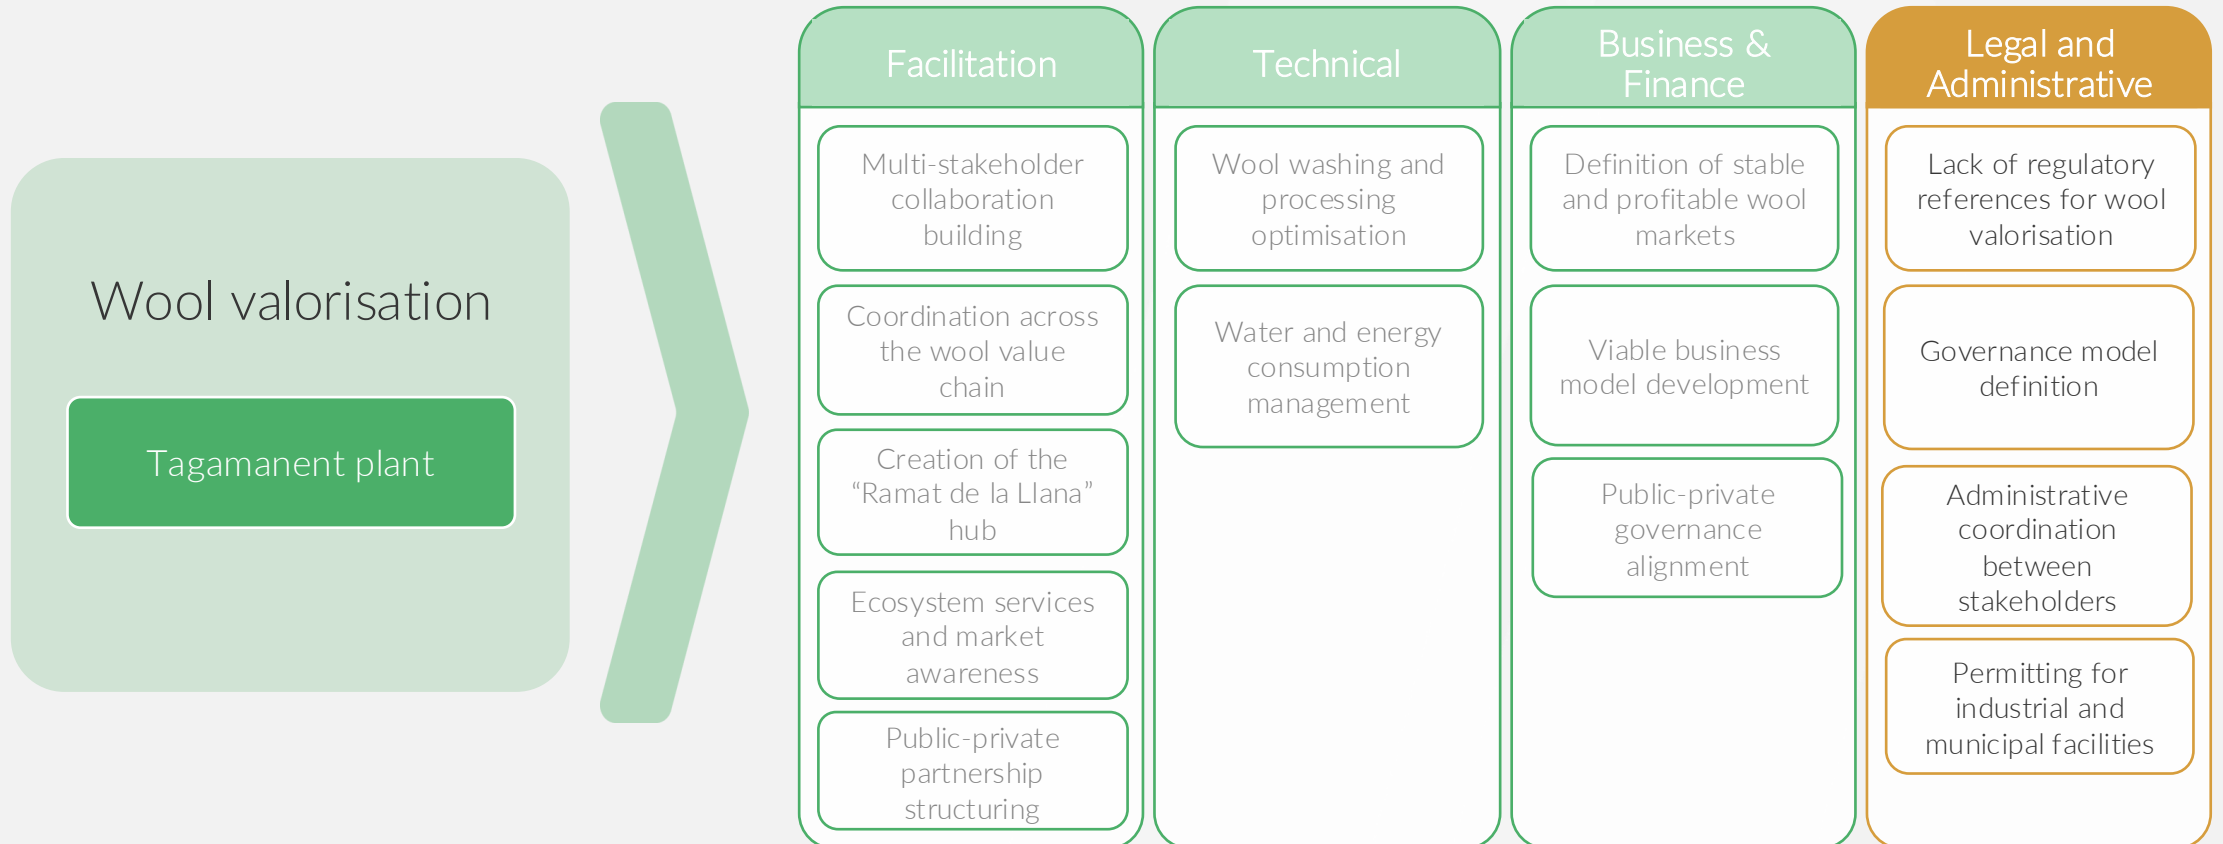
Wool valorisation

Tagamanent plant

Facilitation

Multi-stakeholder collaboration building

Coordination across the wool value chain

Creation of the “Ramat de la Llana” hub

Ecosystem services and market awareness

Public-private partnership structuring

Technical

Wool washing and processing optimisation

Water and energy consumption management

Business & Finance

Definition of stable and profitable wool markets

Viable business model development

Public-private governance alignment

Legal and Administrative

Lack of regulatory references for wool valorisation

Governance model definition

Administrative coordination between stakeholders

Permitting for industrial and municipal facilities